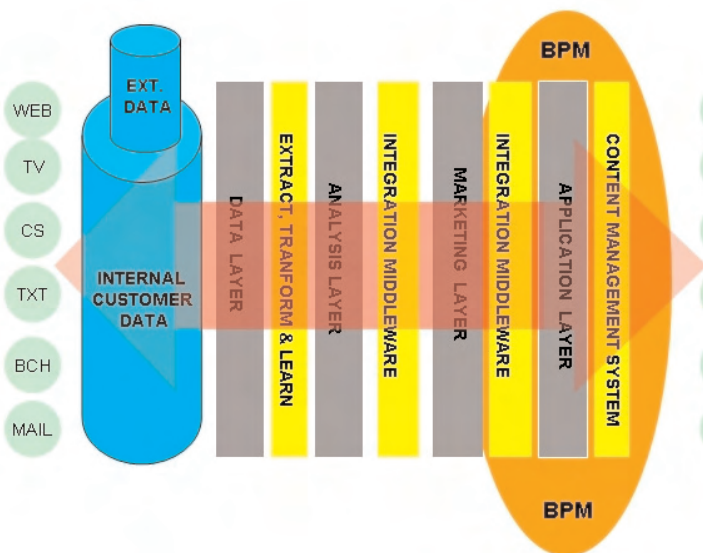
BPM

WEB

TV

CS

TXT

BCH

MAIL

EXT. DATA

INTERNAL CUSTOMER DATA

DATA LAYER

EXTRACT, TRANFORM & LEARN

ANALYSIS LAYER

INTEGRATION MIDDLEWARE

MARKETING LAYER

INTEGRATION MIDDLEWARE

APPLICATION LAYER

CONTENT MANAGEMENT SYSTEM

BPM